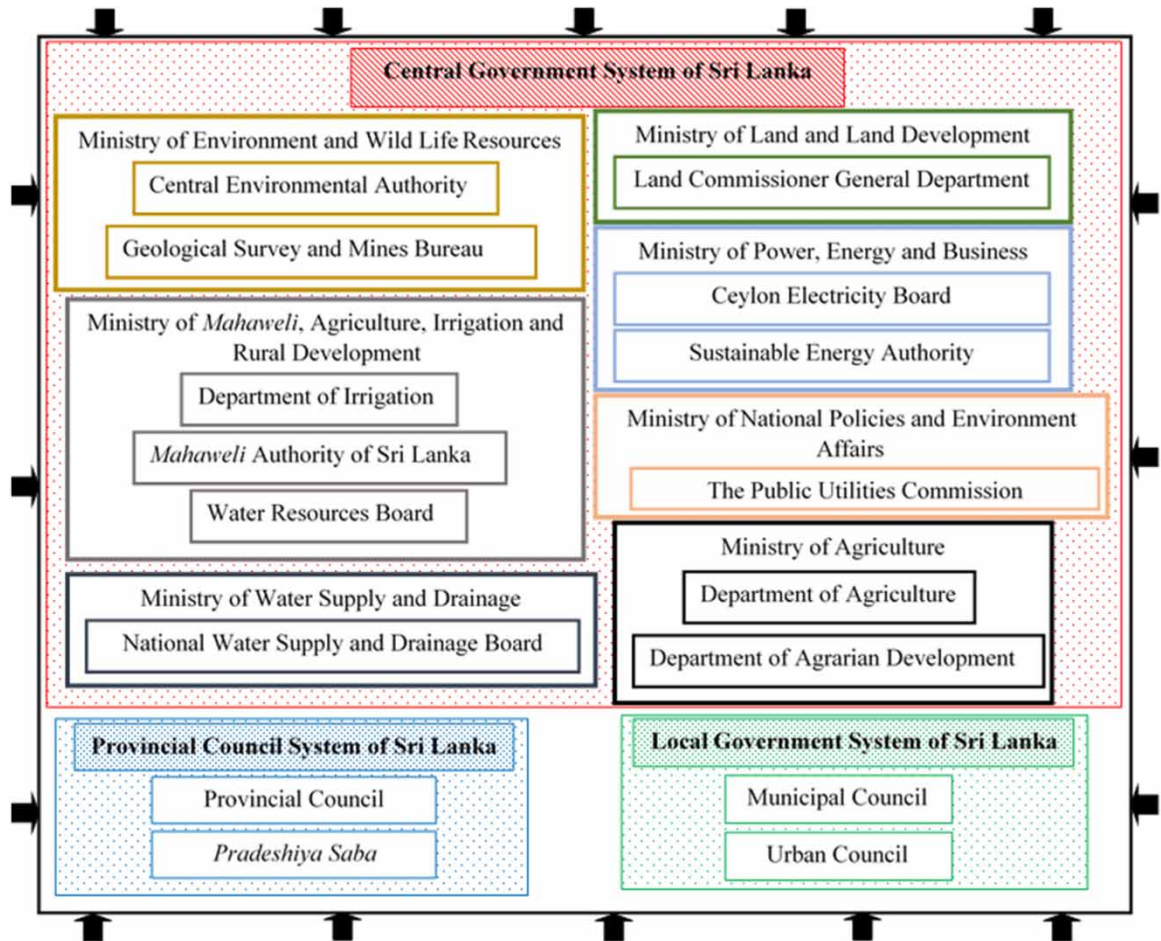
Central Government System of Sri Lanka

Ministry of Environment and Wild Life Resources

Central Environmental Authority

Geological Survey and Mines Bureau

Ministry of Land and Land Development

Land Commissioner General Department

Ministry of Power, Energy and Business

Ceylon Electricity Board

Sustainable Energy Authority

Ministry of *Mahaweli*, Agriculture, Irrigation and Rural Development

Department of Irrigation

*Mahaweli* Authority of Sri Lanka

Water Resources Board

Ministry of National Policies and Environment Affairs

The Public Utilities Commission

Ministry of Agriculture

Department of Agriculture

Department of Agrarian Development

Ministry of Water Supply and Drainage

National Water Supply and Drainage Board

Provincial Council System of Sri Lanka

Provincial Council

*Pradeshiya Saba*

Local Government System of Sri Lanka

Municipal Council

Urban Council